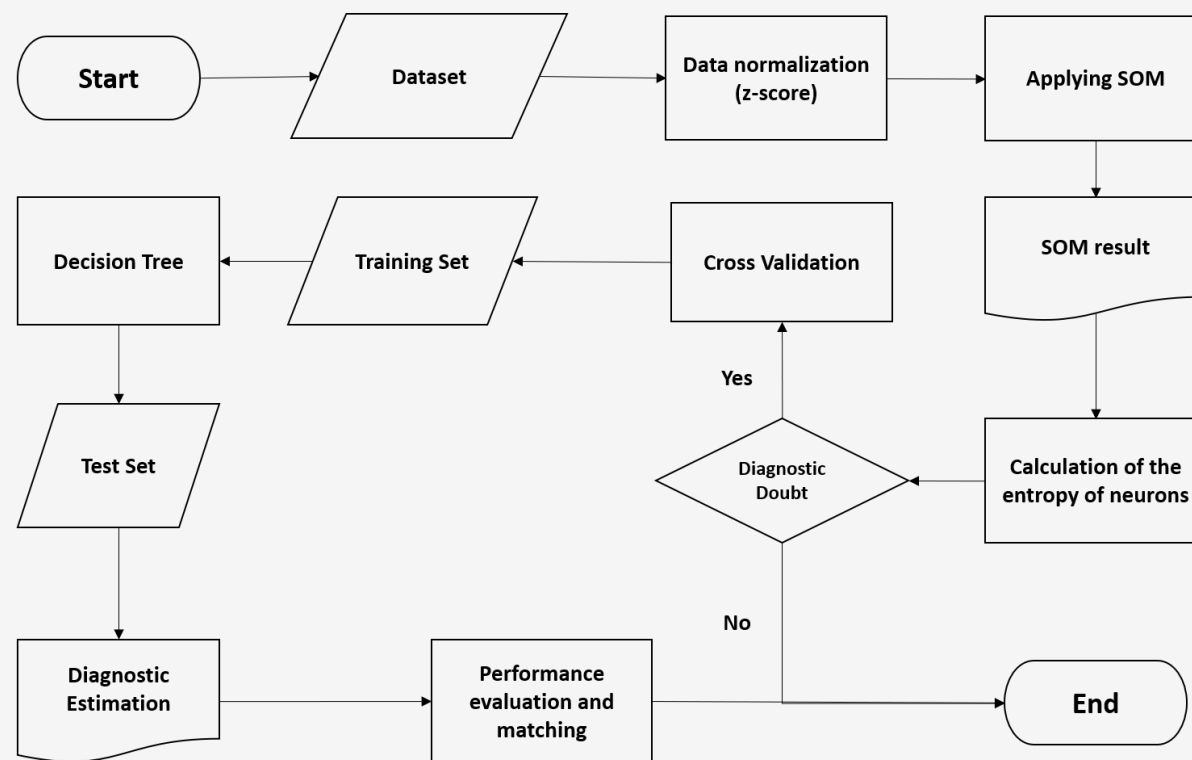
Start

Dataset

Data normalization (z-score)

Applying SOM

SOM result

Calculation of the entropy of neurons

Diagnostic Doubt

Yes

Cross Validation

Training Set

Decision Tree

Test Set

Diagnostic Estimation

Performance evaluation and matching

No

End